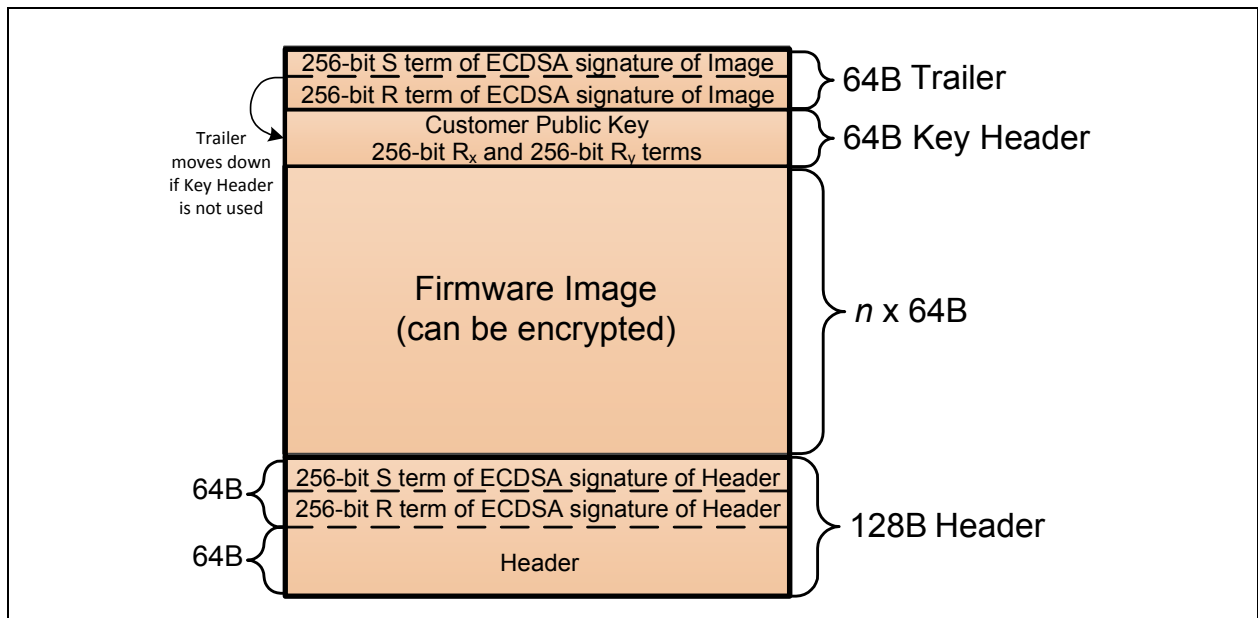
256-bit S term of ECDSA signature of Image
256-bit R term of ECDSA signature of Image
64B Trailer

Trailer moves down if Key Header is not used

Customer Public Key
256-bit $R_x$ and 256-bit $R_y$ terms
64B Key Header

Firmware Image
(can be encrypted)
*n* x 64B

64B
256-bit S term of ECDSA signature of Header
256-bit R term of ECDSA signature of Header
64B
Header
128B Header